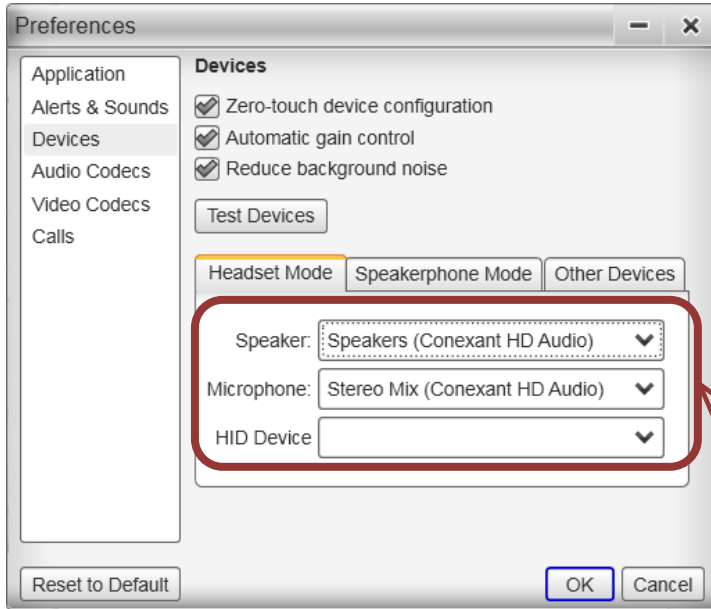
Preferences

Application
Alerts & Sounds
Devices
Audio Codecs
Video Codecs
Calls

Devices

Zero-touch device configuration
Automatic gain control
Reduce background noise

Test Devices

Headset Mode | Speakerphone Mode | Other Devices

Speaker: Speakers (Conexant HD Audio)
Microphone: Stereo Mix (Conexant HD Audio)
HID Device

Reset to Default
OK
Cancel